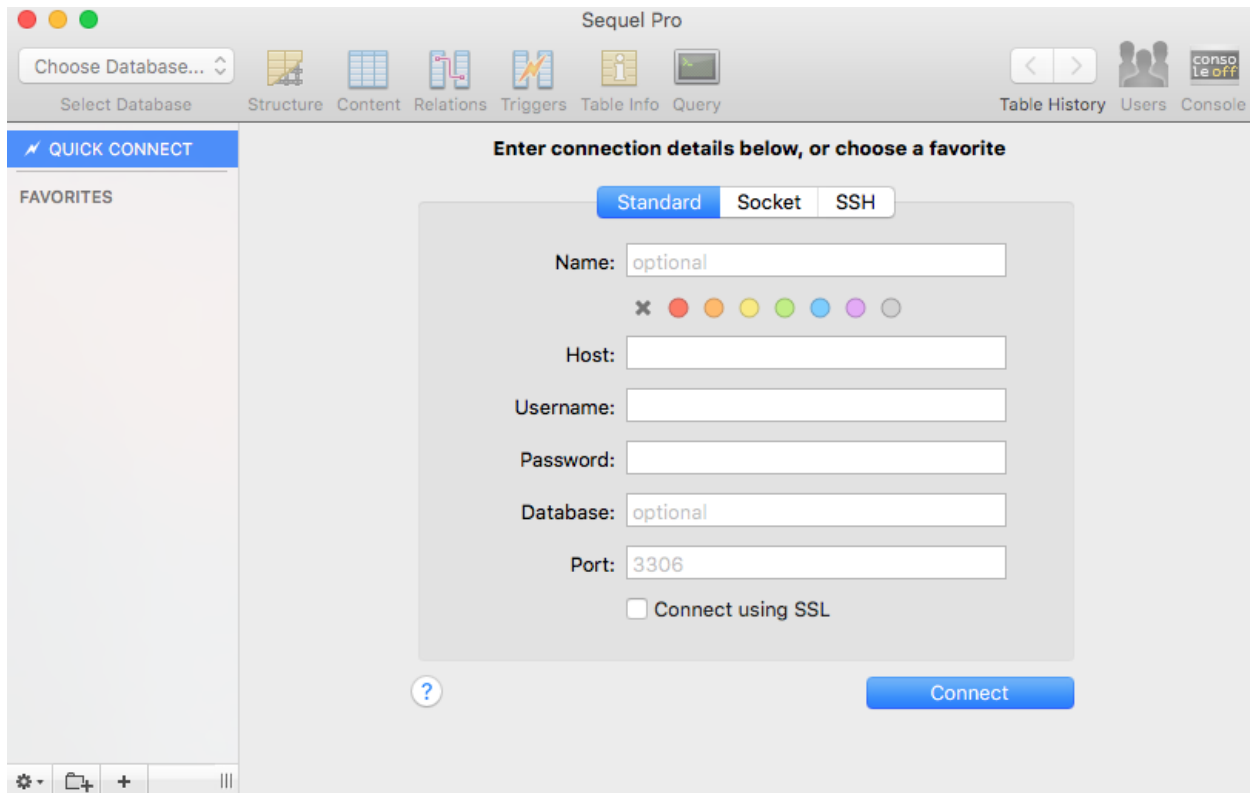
Sequel Pro

Choose Database...
Select Database
Structure Content Relations Triggers Table Info Query
Table History Users Console
conso le off

QUICK CONNECT
FAVORITES

Enter connection details below, or choose a favorite

Standard Socket SSH

Name: optional
Host:
Username:
Password:
Database: optional
Port: 3306
Connect using SSL

?
Connect

+